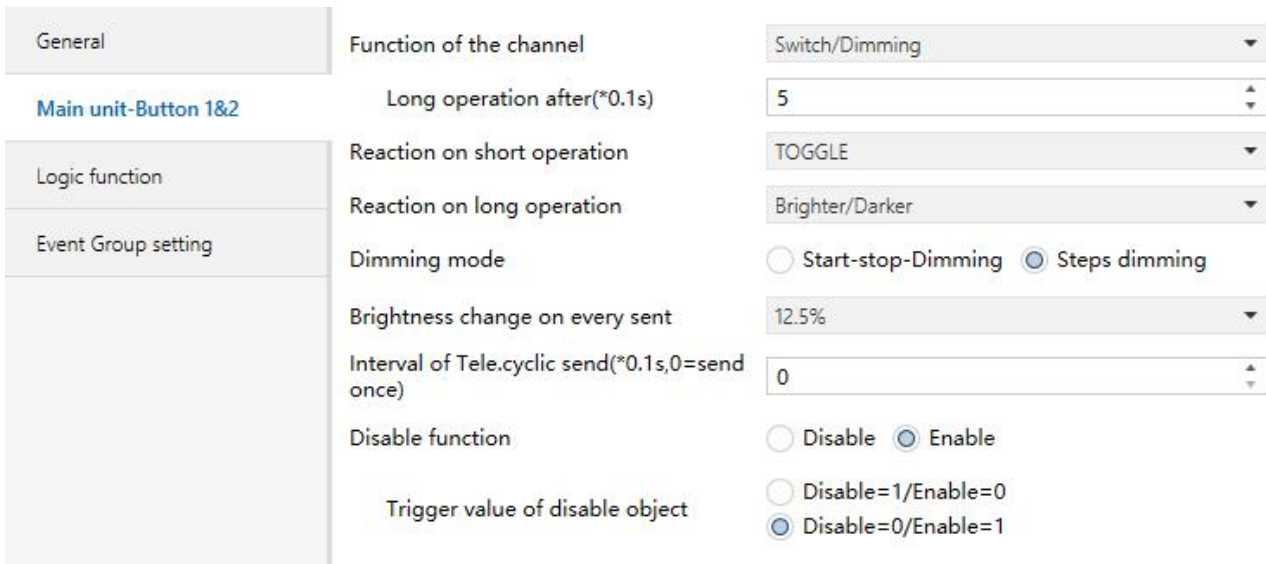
General

Main unit-Button 1&2

Logic function

Event Group setting

Function of the channel | Switch/Dimming

Long operation after(*0.1s) | 5

Reaction on short operation | TOGGLE

Reaction on long operation | Brighter/Darker

Dimming mode | Start-stop-Dimming | Steps dimming

Brightness change on every sent | 12.5%

Interval of Tele.cyclic send(*0.1s,0=send once) | 0

Disable function | Disable | Enable

Trigger value of disable object | Disable=1/Enable=0 | Disable=0/Enable=1